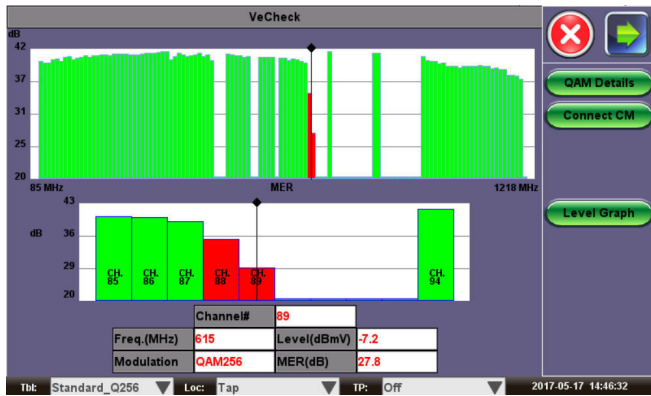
VeCheck

dB
42
37
31
25
20
85 MHz
MER
1218 MHz

43
dB
36
29
20
CH. 85
CH. 86
CH. 87
CH. 88
CH. 89
CH. 94

| | Channel# | 89 |
|---|---|---|
| Freq.(MHz) | 615 | Level(dBmV) | -7.2 |
| Modulation | QAM256 | MER(dB) | 27.8 |

QAM Details
Connect CM
Level Graph

Tbl: Standard_Q256
Loc: Tap
TP: Off
2017-05-17 14:46:32